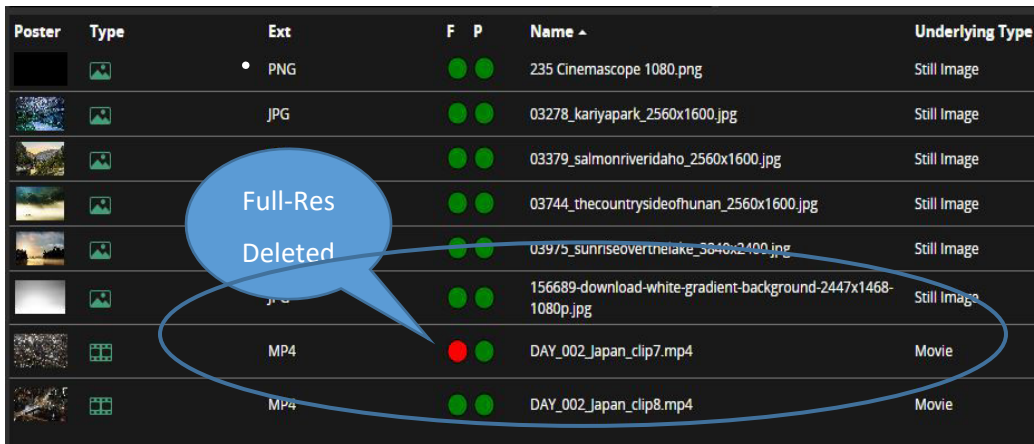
| Poster | Type | Ext | F | P | Name ▲ | Underlying Type |
|---|---|---|---|---|---|---|
| | | PNG | | | 235 Cinemascope 1080.png | Still Image |
| | | JPG | | | 03278_kariyapark_2560x1600.jpg | Still Image |
| | | | | | 03379_salmonriveridaho_2560x1600.jpg | Still Image |
| | | | | | 03744_thecountrysideofhunan_2560x1600.jpg | Still Image |
| | | | | | 03975_sunriseoverthelake_3840x2400.jpg | Still Image |
| | | JPG | | | 156689-download-white-gradient-background-2447x1468-1080p.jpg | Still Image |
| | | MP4 | | | DAY_002_Japan_clip7.mp4 | Movie |
| | | MP4 | | | DAY_002_Japan_clip8.mp4 | Movie |

Full-Res Deleted